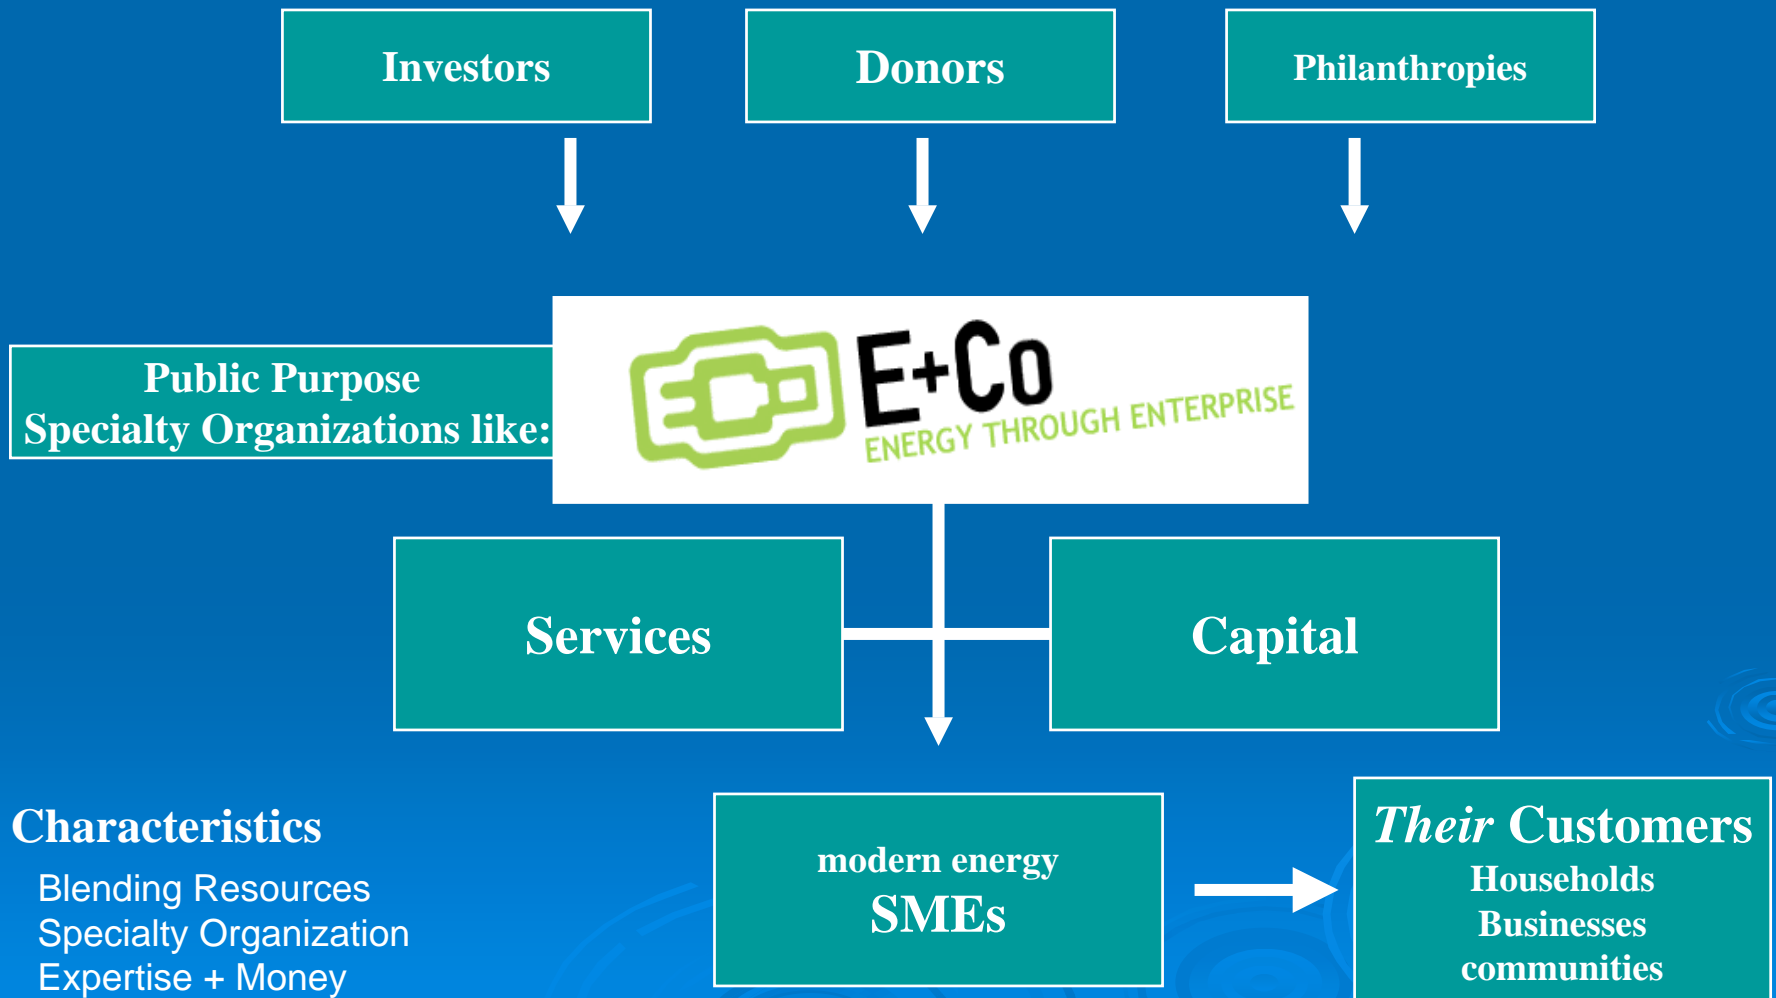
Investors

Donors

Philanthropies

Public Purpose
Specialty Organizations like:

E+Co
ENERGY THROUGH ENTERPRISE

Services

Capital

Characteristics
Blending Resources
Specialty Organization
Expertise + Money

modern energy
SMEs

*Their* Customers
Households
Businesses
communities